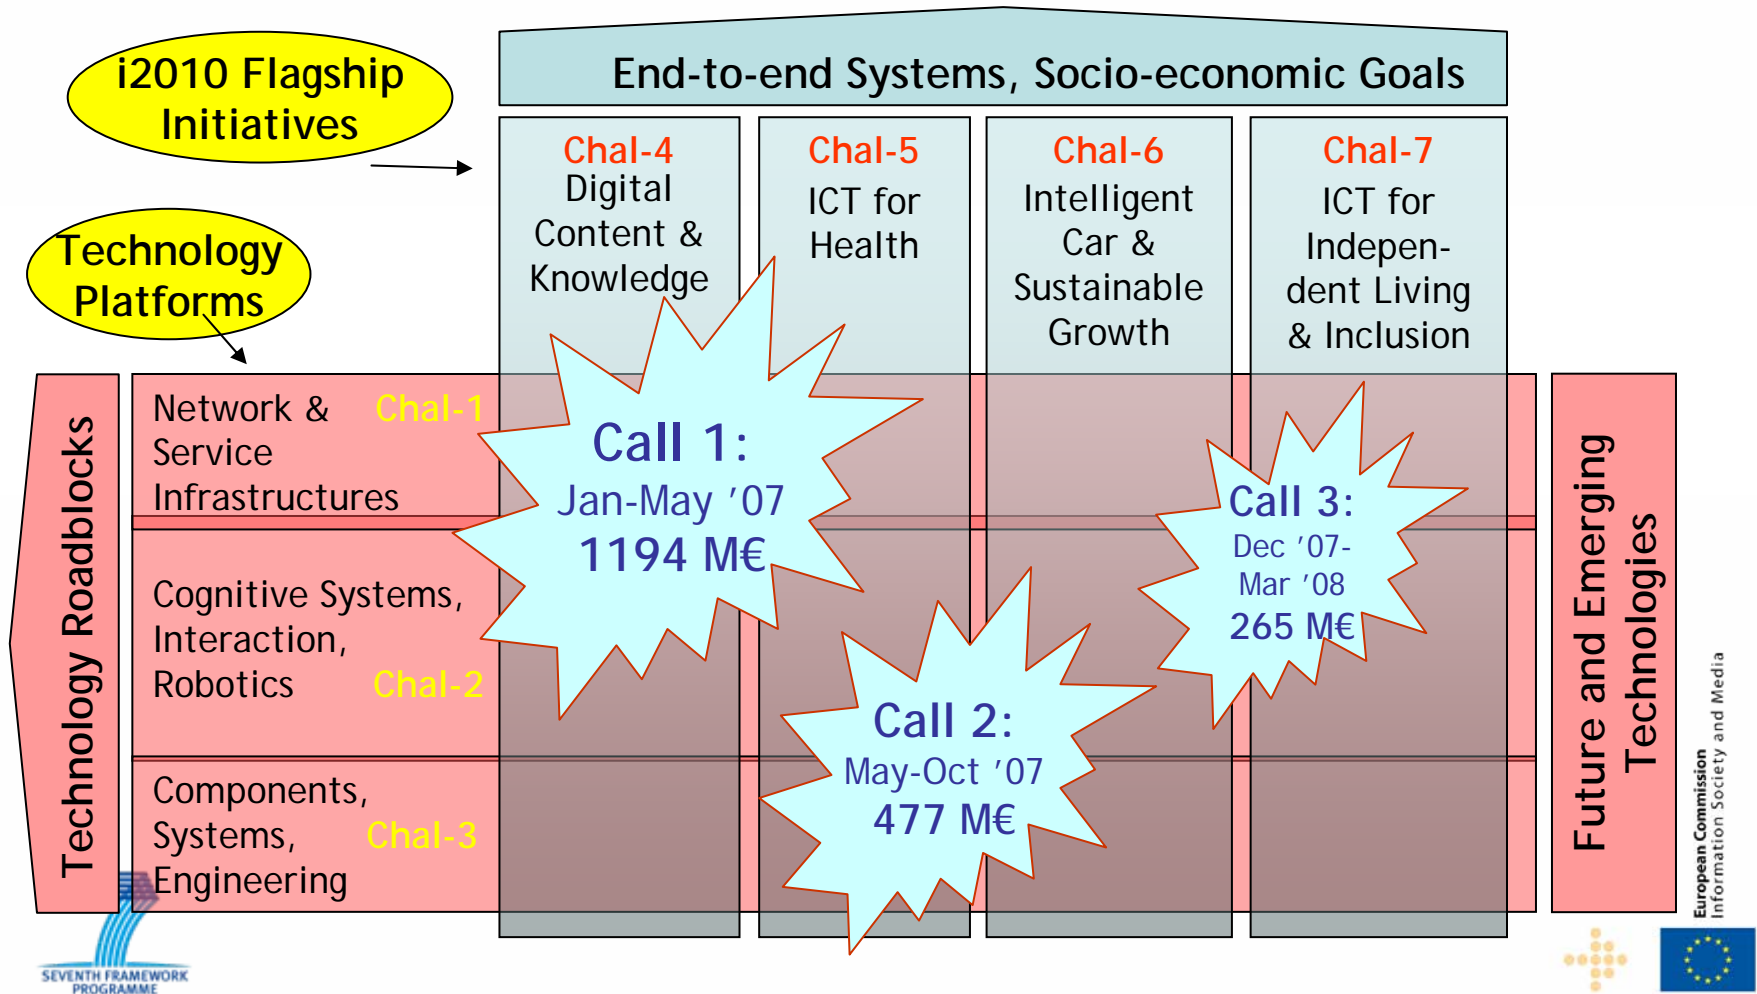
i2010 Flagship Initiatives

Technology Platforms

End-to-end Systems, Socio-economic Goals

Chal-4
Digital Content & Knowledge

Chal-5
ICT for Health

Chal-6
Intelligent Car & Sustainable Growth

Chal-7
ICT for Independent Living & Inclusion

Technology Roadblocks

Network & Service Infrastructures Chal-1

Cognitive Systems, Interaction, Robotics Chal-2

Components, Systems, Engineering Chal-3

Call 1:
Jan-May '07
1194 M€

Call 2:
May-Oct '07
477 M€

Call 3:
Dec '07-Mar '08
265 M€

Future and Emerging Technologies

European Commission
Information Society and Media

SEVENTH FRAMEWORK PROGRAMME